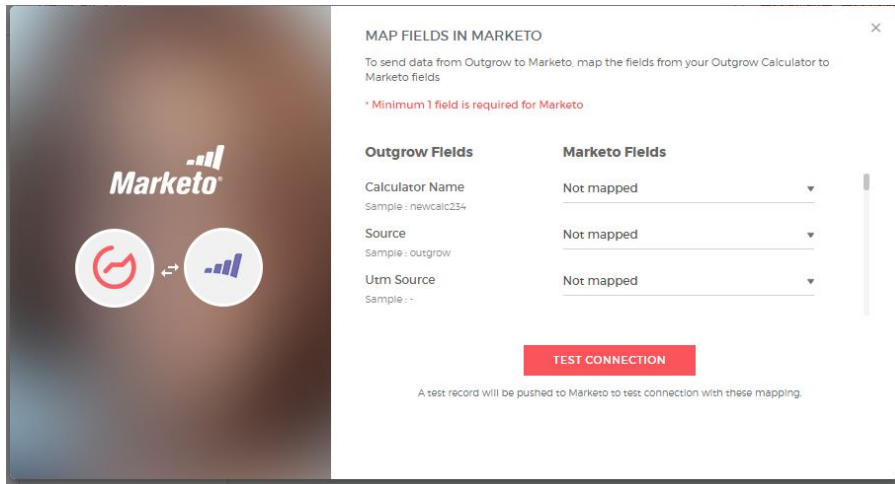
Marketo

MAP FIELDS IN MARKETO

To send data from Outgrow to Marketo, map the fields from your Outgrow Calculator to Marketo fields

* Minimum 1 field is required for Marketo

| Outgrow Fields | Marketo Fields |
|---|---|
| Calculator Name<br>Sample : newcalc234 | Not mapped |
| Source<br>Sample : outgrow | Not mapped |
| Utm Source<br>Sample : - | Not mapped |

TEST CONNECTION

A test record will be pushed to Marketo to test connection with these mapping.